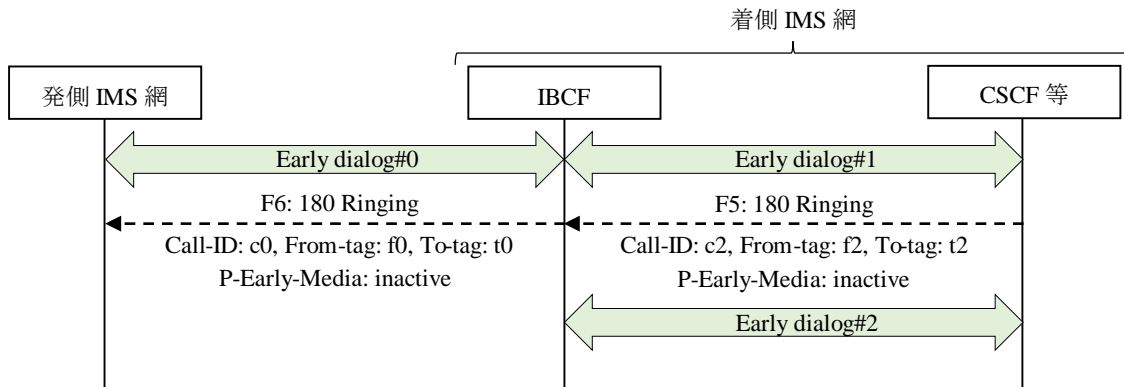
着側 IMS 網

発側 IMS 網

IBCF

CSCF 等

Early dialog#0

Early dialog#1

F6: 180 Ringing

F5: 180 Ringing

Call-ID: c0, From-tag: f0, To-tag: t0

P-Early-Media: inactive

Call-ID: c2, From-tag: f2, To-tag: t2

P-Early-Media: inactive

Early dialog#2